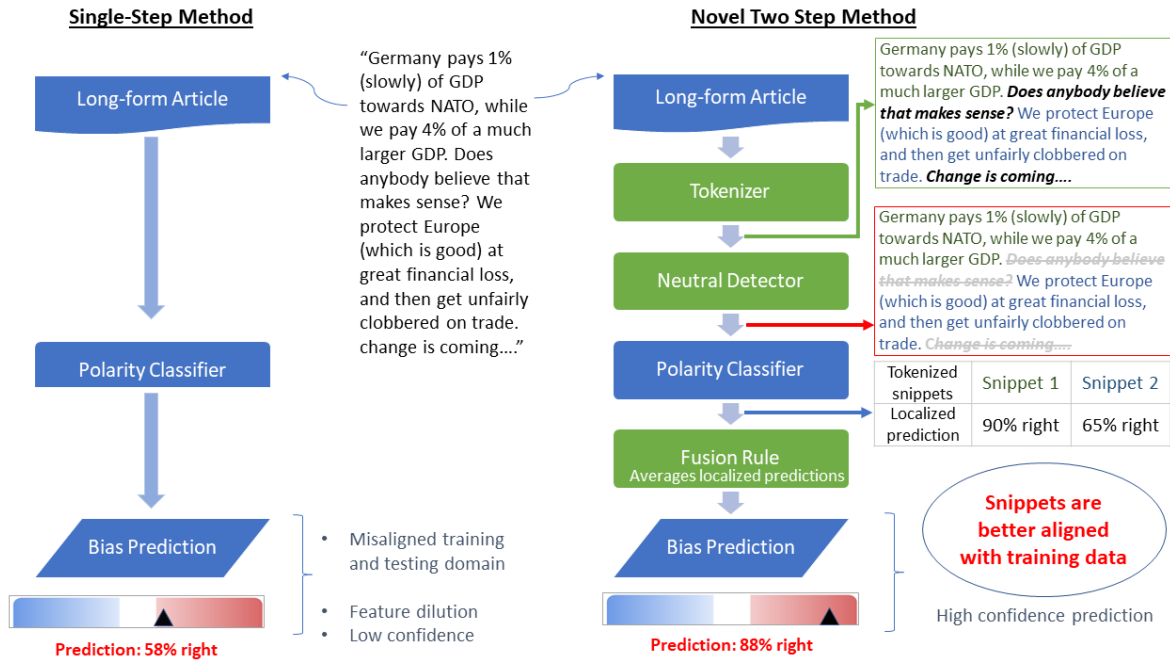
Single-Step Method

Long-form Article

Polarity Classifier

Bias Prediction

Prediction: 58% right

"Germany pays 1% (slowly) of GDP towards NATO, while we pay 4% of a much larger GDP. Does anybody believe that makes sense? We protect Europe (which is good) at great financial loss, and then get unfairly clobbered on trade. change is coming…."

- Misaligned training and testing domain
- Feature dilution
- Low confidence

Novel Two Step Method

Long-form Article

Tokenizer

Neutral Detector

Polarity Classifier

Fusion Rule
Averages localized predictions

Bias Prediction

Prediction: 88% right

Germany pays 1% (slowly) of GDP towards NATO, while we pay 4% of a much larger GDP. ***Does anybody believe that makes sense?*** We protect Europe (which is good) at great financial loss, and then get unfairly clobbered on trade. ***Change is coming….***

Germany pays 1% (slowly) of GDP towards NATO, while we pay 4% of a much larger GDP. ~~Does anybody believe that makes sense?~~ We protect Europe (which is good) at great financial loss, and then get unfairly clobbered on trade. ~~Change is coming….~~

| Tokenized snippets | Snippet 1 | Snippet 2 |
|---|---|---|
| Localized prediction | 90% right | 65% right |

Snippets are better aligned with training data

High confidence prediction